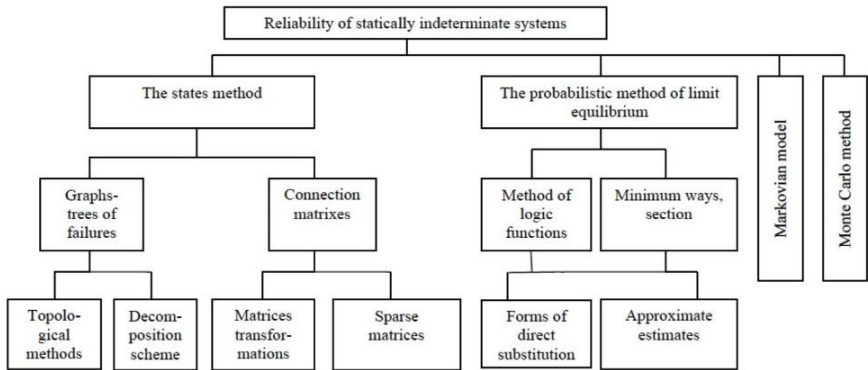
Reliability of statically indeterminate systems

The states method

The probabilistic method of limit equilibrium

Markovian model

Monte Carlo method

Graphs-trees of failures

Connection matrixes

Method of logic functions

Minimum ways, section

Topological methods

Decomposition scheme

Matrices transformations

Sparse matrices

Forms of direct substitution

Approximate estimates